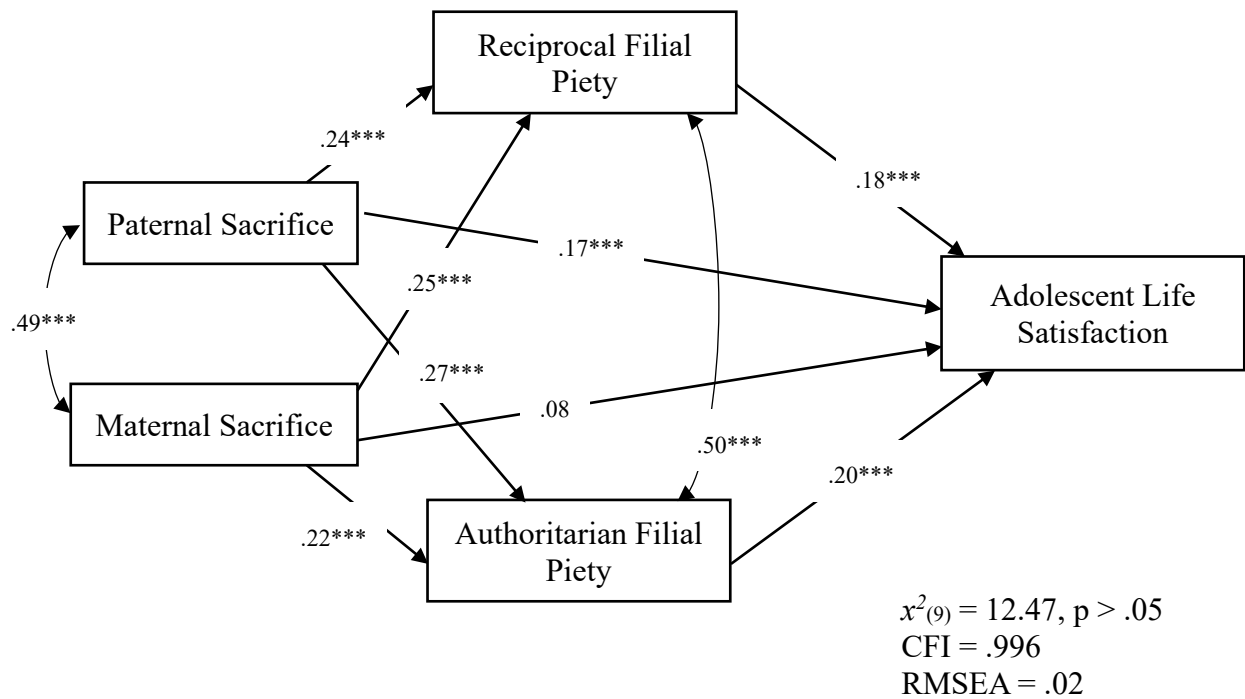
Reciprocal Filial Piety

.24***

.18***

Paternal Sacrifice

.17***

.25***

Adolescent Life Satisfaction

.49***

.27***

Maternal Sacrifice

.08

.50***

.20***

.22***

Authoritarian Filial Piety

$x^2_{(9)}$ = 12.47, p > .05
CFI = .996
RMSEA = .02